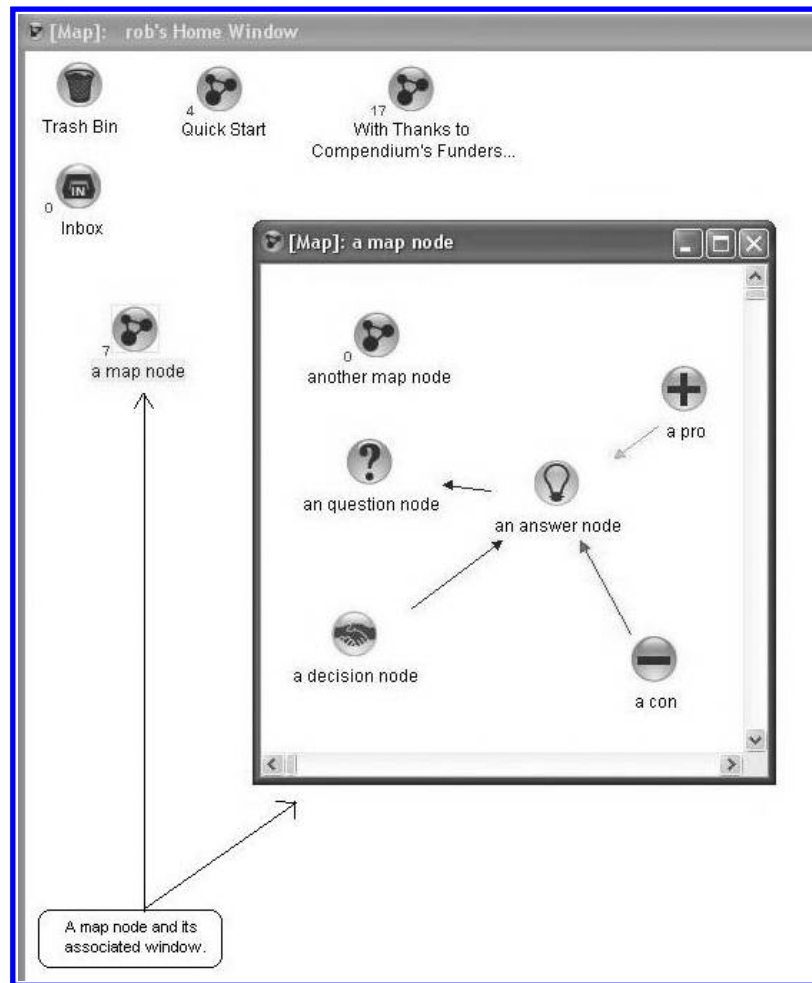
[Map]: rob's Home Window

Trash Bin

4
Quick Start

17
With Thanks to Compendium's Funders...

0
Inbox

7
a map node

[Map]: a map node

0
another map node

a pro

an question node

an answer node

a decision node

a con

A map node and its associated window.